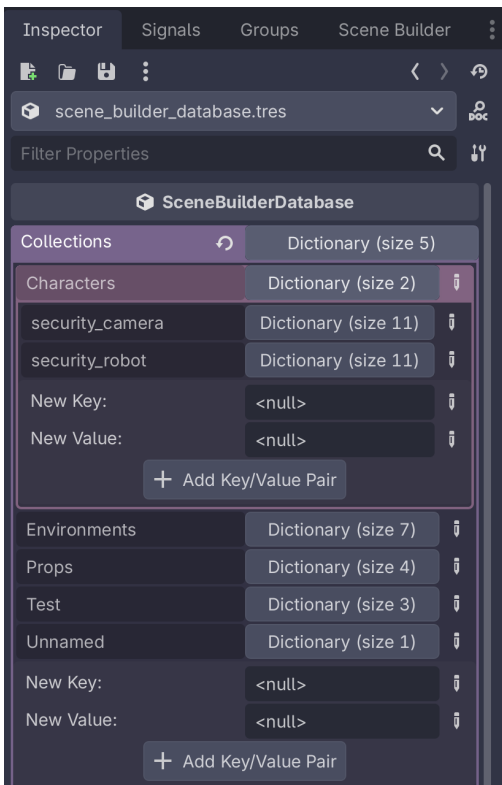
Inspector Signals Groups Scene Builder

scene_builder_database.tres

Filter Properties

SceneBuilderDatabase

| Collections | Dictionary (size 5) |
|---|---|
| Characters | Dictionary (size 2) |
| security_camera | Dictionary (size 11) |
| security_robot | Dictionary (size 11) |
| New Key: | <null> |
| New Value: | <null> |

+ Add Key/Value Pair

| Environments | Dictionary (size 7) |
|---|---|
| Props | Dictionary (size 4) |
| Test | Dictionary (size 3) |
| Unnamed | Dictionary (size 1) |
| New Key: | <null> |
| New Value: | <null> |

+ Add Key/Value Pair